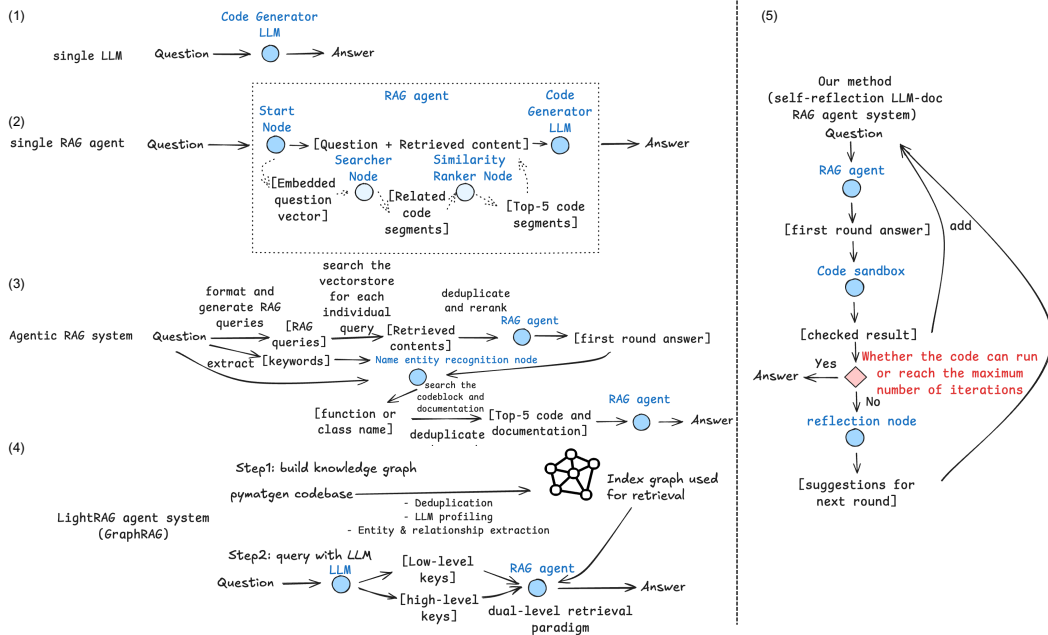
(1)

single LLM

Code Generator LLM

Question → Answer

(2)

single RAG agent

RAG agent

Start Node

Code Generator LLM

Question

[Question + Retrieved content]

Answer

Searcher Node

Similarity Ranker Node

[Embedded question vector]

[Related code segments]

[Top-5 code segments]

(3)

Agentic RAG system

format and generate RAG queries

search the vectorstore for each individual query

deduplicate and rerank

RAG agent

Question

[RAG queries]

[Retrieved contents]

[first round answer]

extract

[keywords]

Name entity recognition node

search the codeblock and documentation

[function or class name]

[Top-5 code and documentation]

deduplicate

RAG agent

Answer

(4)

Step1: build knowledge graph

pymatgen codebase

- Deduplication
- LLM profiling
- Entity & relationship extraction

Index graph used for retrieval

LightRAG agent system (GraphRAG)

Step2: query with LLM

LLM

Question

[Low-level keys]

[high-level keys]

RAG agent

Answer

dual-level retrieval paradigm

(5)

Our method (self-reflection LLM-doc RAG agent system)

Question

RAG agent

[first round answer]

Code sandbox

[checked result]

add

Yes

Answer

Whether the code can run or reach the maximum number of iterations

No

reflection node

[suggestions for next round]